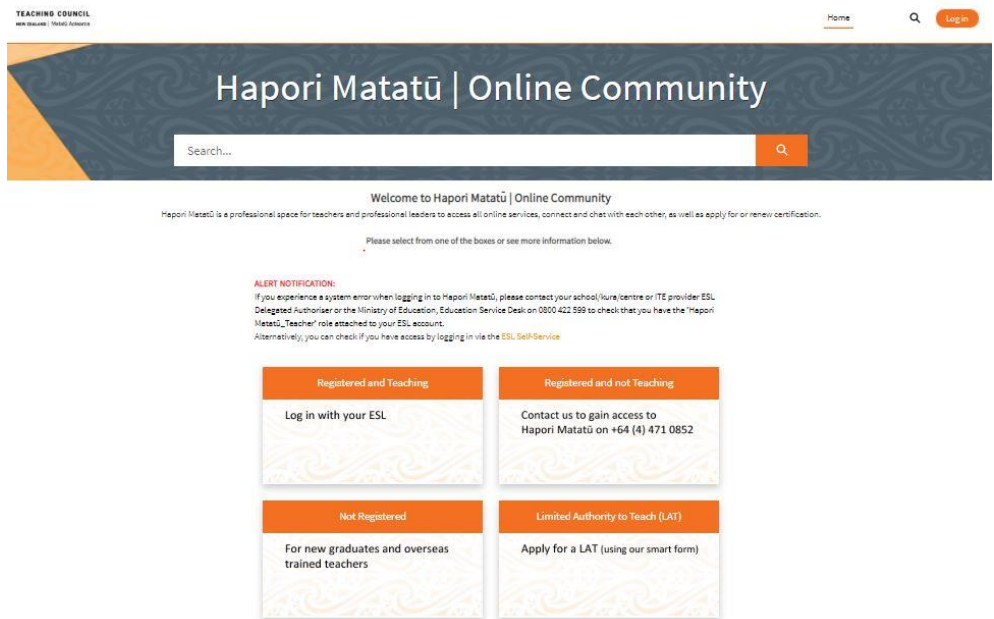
TEACHING COUNCIL
NEW ZEALAND | Matatū Aotearoa

Home

Log in

Hapori Matatū | Online Community

Search...

Welcome to Hapori Matatū | Online Community

Hapori Matatū is a professional space for teachers and professional leaders to access all online services, connect and chat with each other, as well as apply for or renew certification.

Please select from one of the boxes or see more information below.

ALERT NOTIFICATION:
If you experience a system error when logging in to Hapori Matatū, please contact your school/kura/centre or ITE provider ESL Delegated Authoriser or the Ministry of Education, Education Service Desk on 0800 422 599 to check that you have the 'Hapori Matatū_Teacher' role attached to your ESL account.
Alternatively, you can check if you have access by logging in via the ESL Self-Service

Registered and Teaching

Log in with your ESL

Registered and not Teaching

Contact us to gain access to Hapori Matatū on +64 (4) 471 0852

Not Registered

For new graduates and overseas trained teachers

Limited Authority to Teach (LAT)

Apply for a LAT (using our smart form)